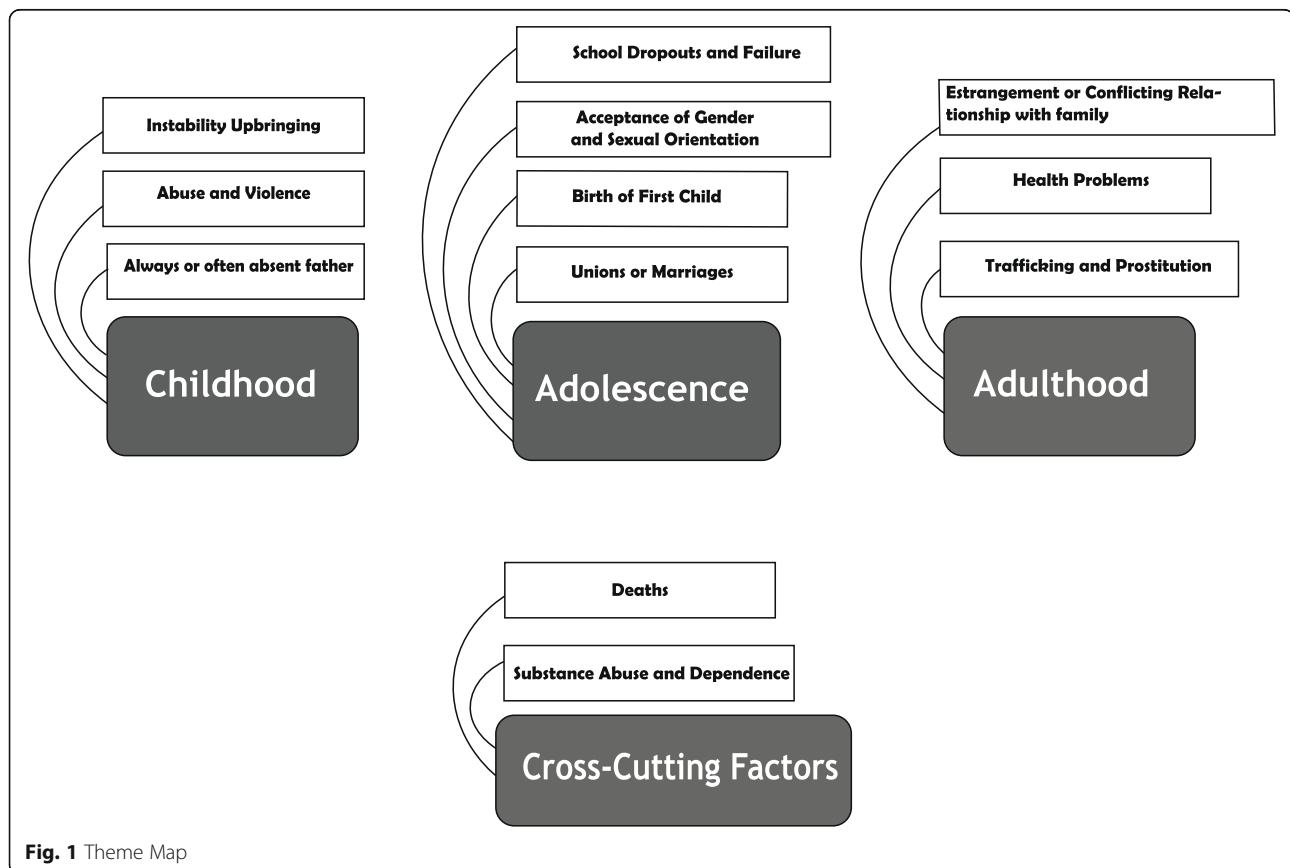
Instability Upbringing

Abuse and Violence

Always or often absent father

Childhood

School Dropouts and Failure

Acceptance of Gender and Sexual Orientation

Birth of First Child

Unions or Marriages

Adolescence

Estrangement or Conflicting Relationship with family

Health Problems

Trafficking and Prostitution

Adulthood

Deaths

Substance Abuse and Dependence

Cross-Cutting Factors

Fig. 1 Theme Map